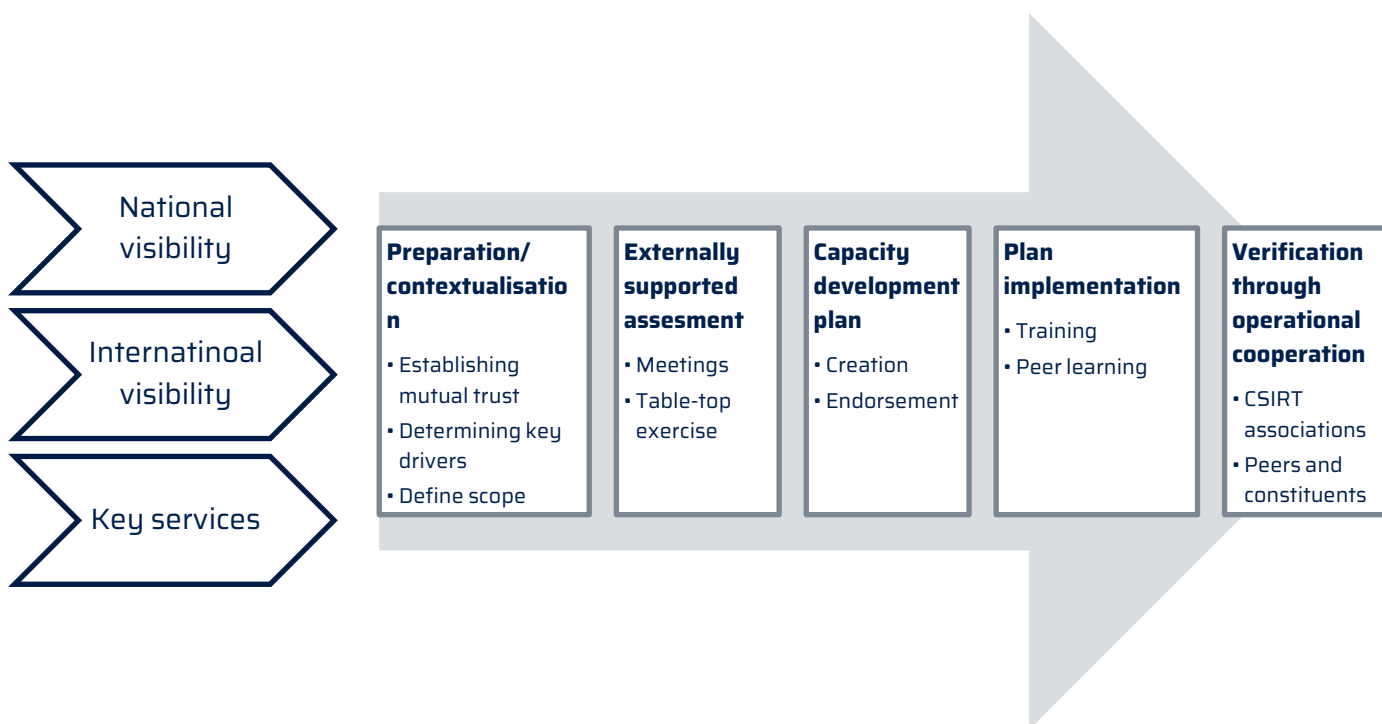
National visibility

Internatinoal visibility

Key services

**Preparation/ contextualisation**
- Establishing mutual trust
- Determining key drivers
- Define scope

**Externally supported assesment**
- Meetings
- Table-top exercise

**Capacity development plan**
- Creation
- Endorsement

**Plan implementation**
- Training
- Peer learning

**Verification through operational cooperation**
- CSIRT associations
- Peers and constituents